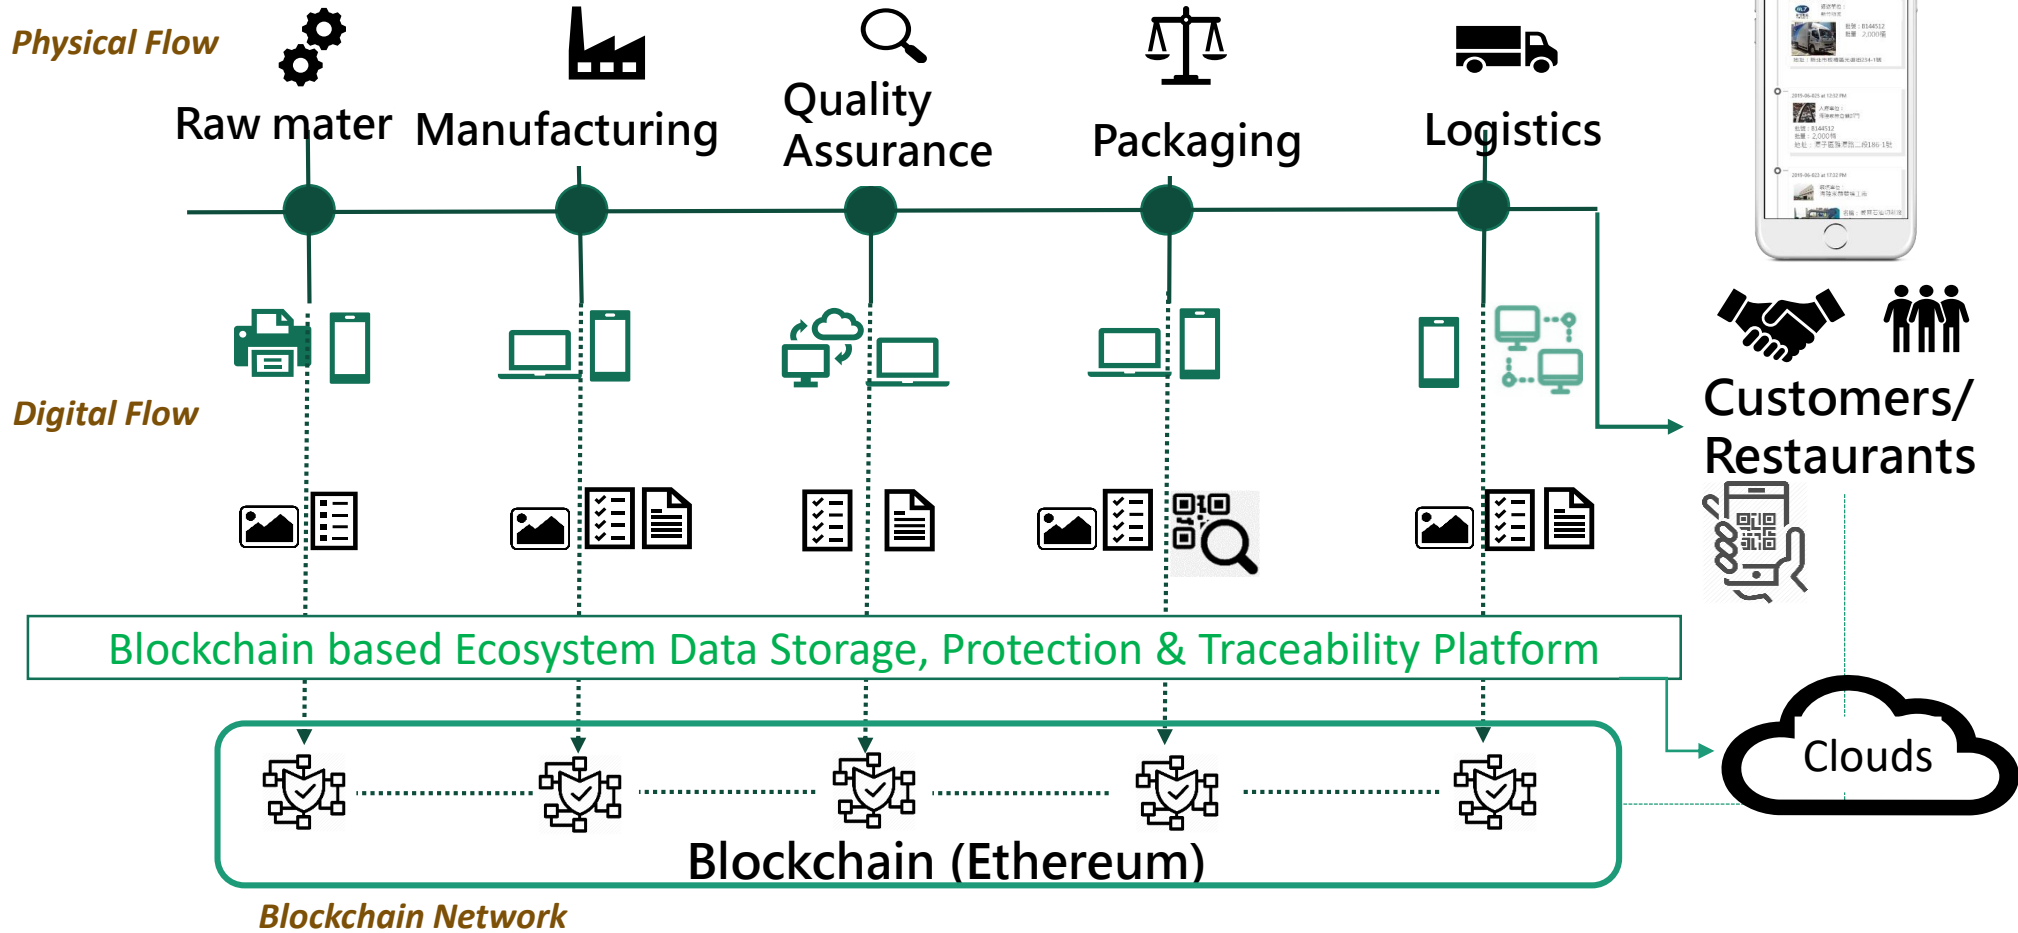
Physical Flow

Raw mater

Manufacturing

Quality Assurance

Packaging

Logistics

Digital Flow

Customers/ Restaurants

Blockchain based Ecosystem Data Storage, Protection & Traceability Platform

Clouds

Blockchain (Ethereum)

Blockchain Network